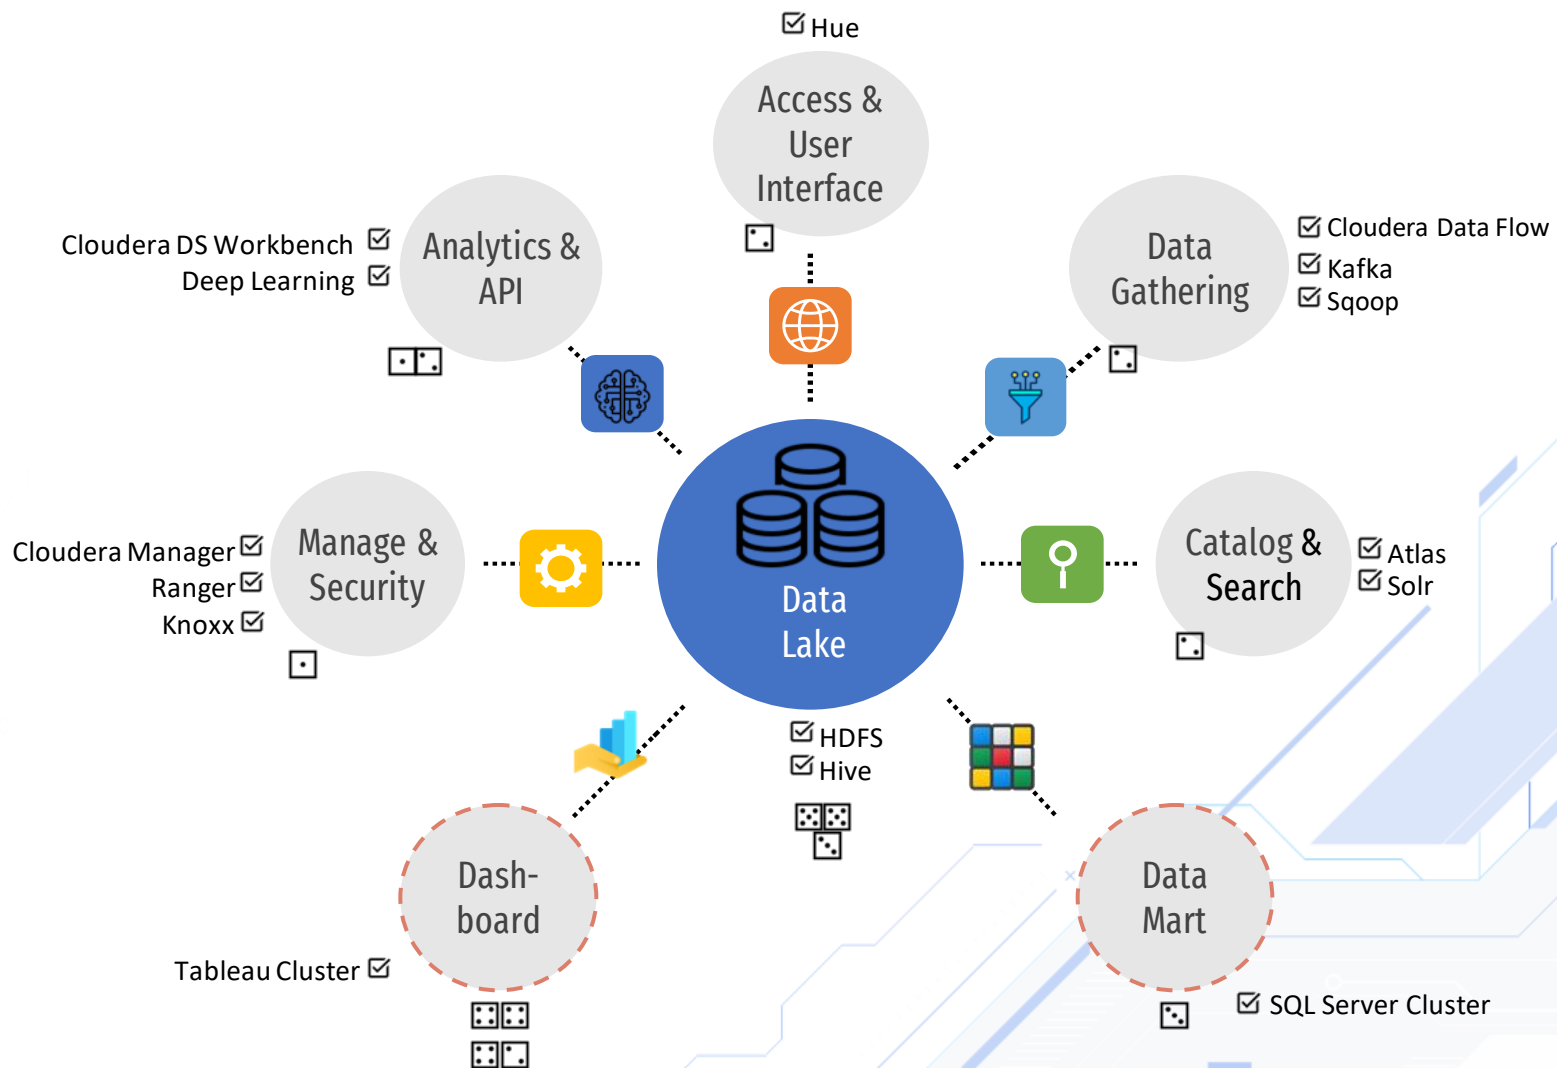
☑ Hue

Access & User Interface

Cloudera DS Workbench ☑
Deep Learning ☑

Analytics & API

Data Gathering

☑ Cloudera Data Flow
☑ Kafka
☑ Sqoop

Cloudera Manager ☑
Ranger ☑
Knoxx ☑

Manage & Security

Data Lake

Catalog & Search

☑ Atlas
☑ Solr

☑ HDFS
☑ Hive

Dash-board

Tableau Cluster ☑

Data Mart

☑ SQL Server Cluster